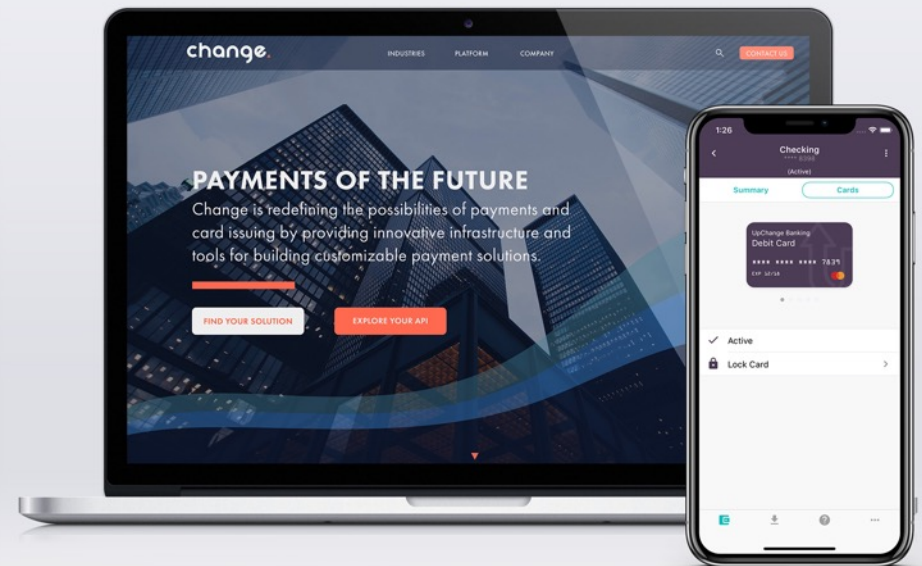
change.

INDUSTRIES PLATFORM COMPANY

CONTACT US

PAYMENTS OF THE FUTURE

Change is redefining the possibilities of payments and card issuing by providing innovative infrastructure and tools for building customizable payment solutions.

FIND YOUR SOLUTION

EXPLORE YOUR API

1:26

Checking
**** 8396
(Active)

Summary

Cards

UpChange Banking
Debit Card
**** **** **** 7839
EXP 10/18

Active

Lock Card